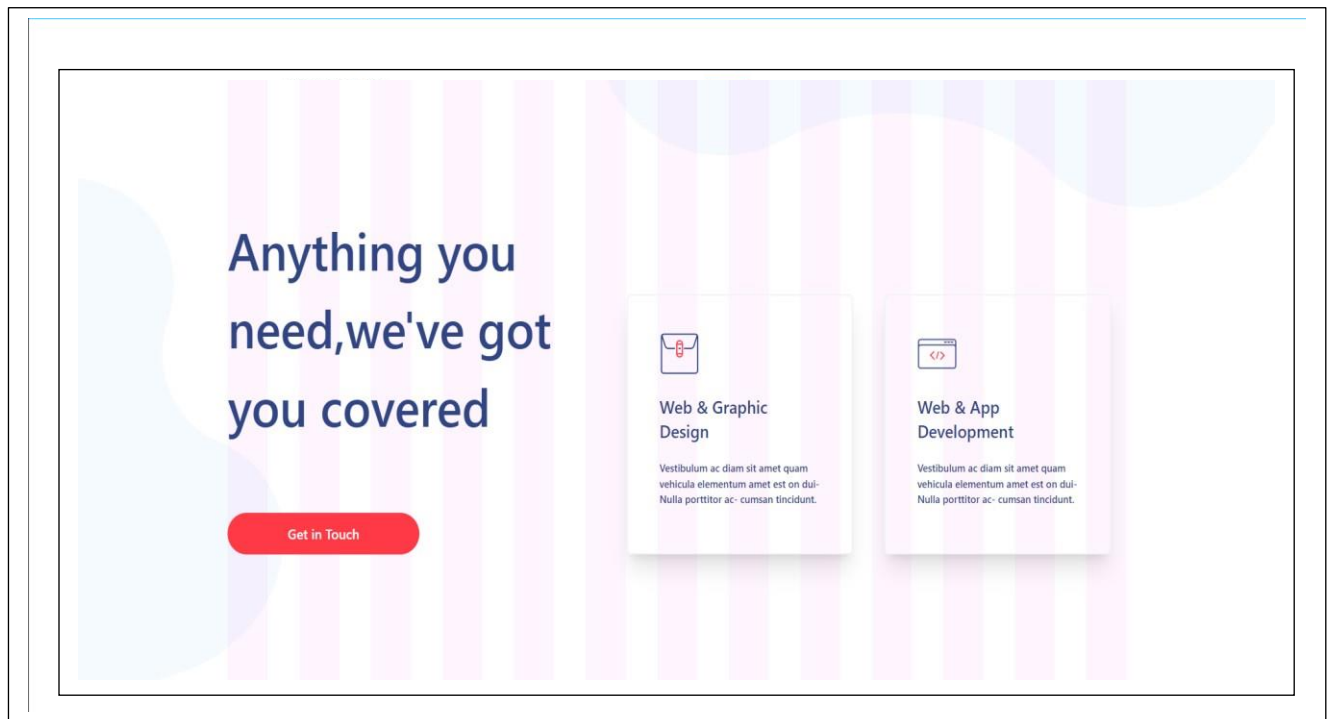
Anything you need,we've got you covered

Get in Touch

</>

Web & Graphic Design

Vestibulum ac diam sit amet quam vehicula elementum amet est on dui-Nulla porttitor ac- cumsan tincidunt.

Web & App Development

Vestibulum ac diam sit amet quam vehicula elementum amet est on dui-Nulla porttitor ac- cumsan tincidunt.